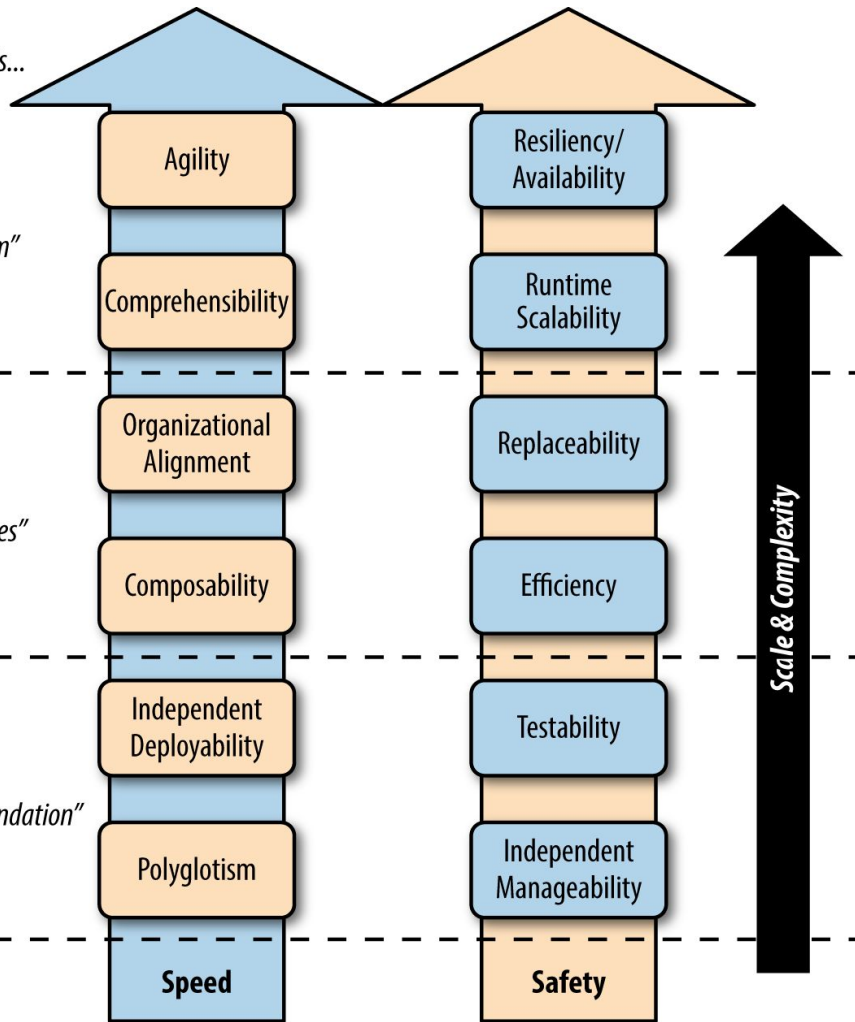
s...

n"

es"

ndation"

Agility

Comprehensibility

Organizational Alignment

Composability

Independent Deployability

Polyglotism

Speed

Resiliency/ Availability

Runtime Scalability

Replaceability

Efficiency

Testability

Independent Manageability

Safety

Scale & Complexity